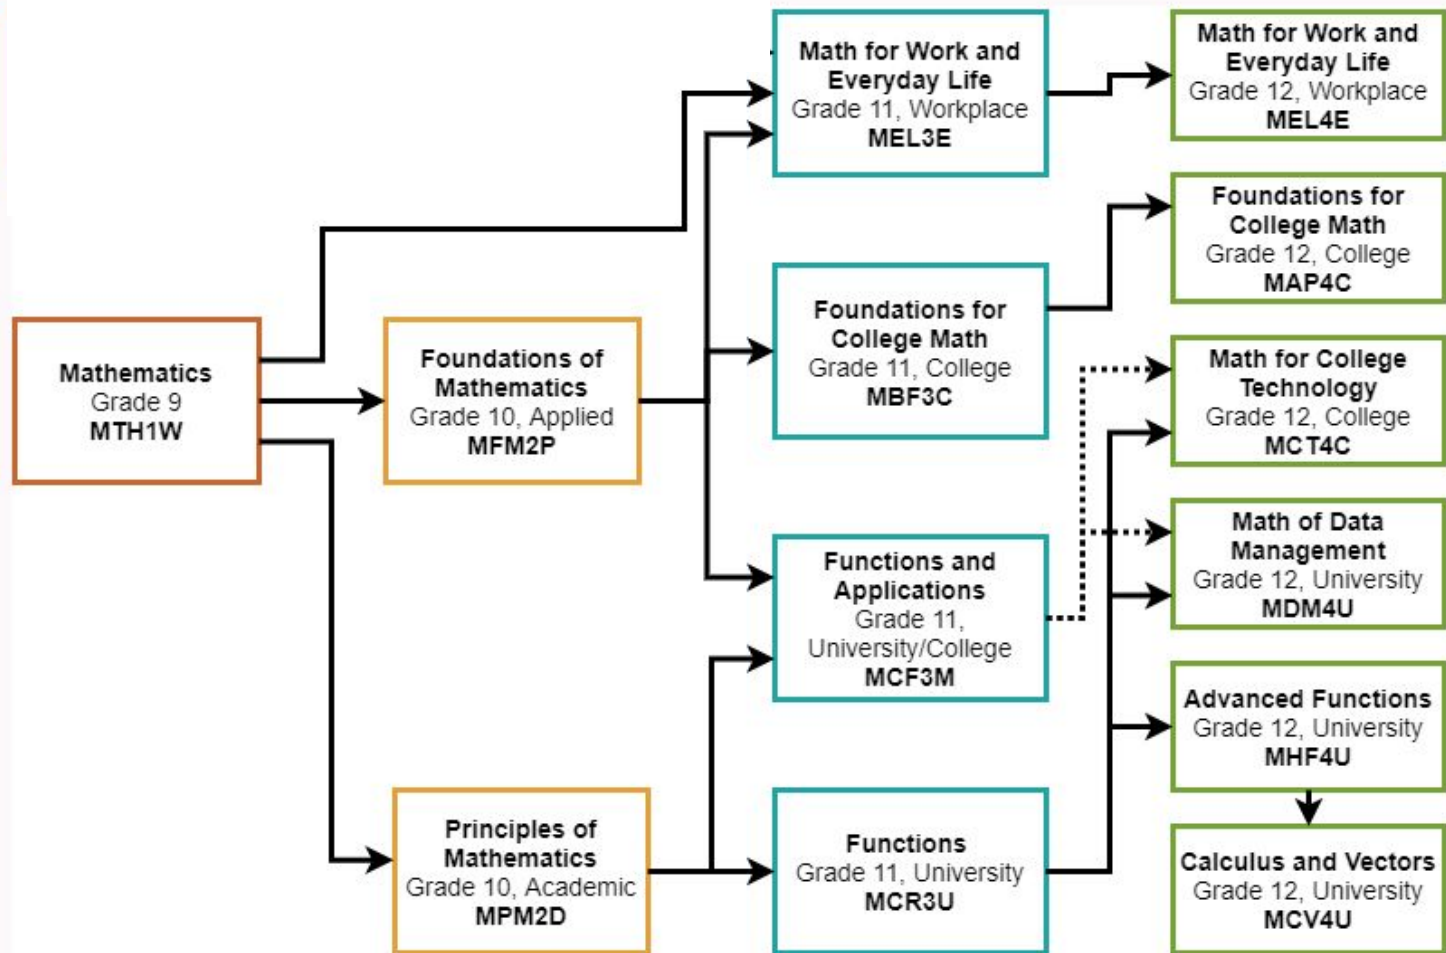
Mathematics
Grade 9
MTH1W

Foundations of Mathematics
Grade 10, Applied
MFM2P

Principles of Mathematics
Grade 10, Academic
MPM2D

Math for Work and Everyday Life
Grade 11, Workplace
MEL3E

Foundations for College Math
Grade 11, College
MBF3C

Functions and Applications
Grade 11, University/College
MCF3M

Functions
Grade 11, University
MCR3U

Math for Work and Everyday Life
Grade 12, Workplace
MEL4E

Foundations for College Math
Grade 12, College
MAP4C

Math for College Technology
Grade 12, College
MCT4C

Math of Data Management
Grade 12, University
MDM4U

Advanced Functions
Grade 12, University
MHF4U

Calculus and Vectors
Grade 12, University
MCV4U